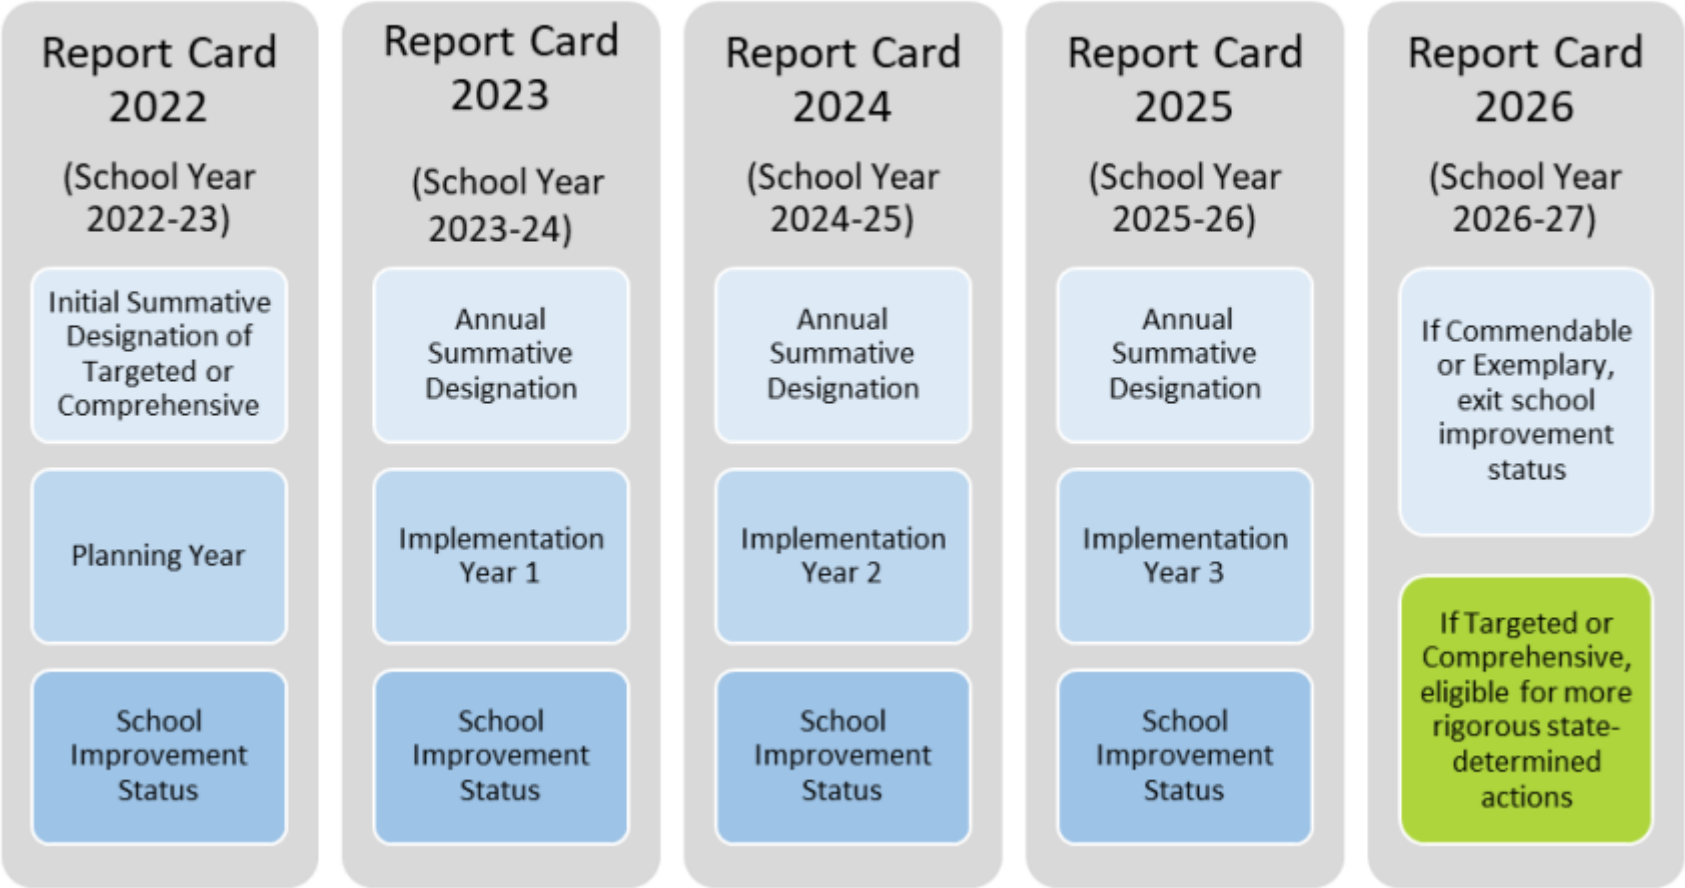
Report Card 2022

(School Year 2022-23)

Initial Summative Designation of Targeted or Comprehensive

Planning Year

School Improvement Status

Report Card 2023

(School Year 2023-24)

Annual Summative Designation

Implementation Year 1

School Improvement Status

Report Card 2024

(School Year 2024-25)

Annual Summative Designation

Implementation Year 2

School Improvement Status

Report Card 2025

(School Year 2025-26)

Annual Summative Designation

Implementation Year 3

School Improvement Status

Report Card 2026

(School Year 2026-27)

If Commendable or Exemplary, exit school improvement status

If Targeted or Comprehensive, eligible for more rigorous state-determined actions